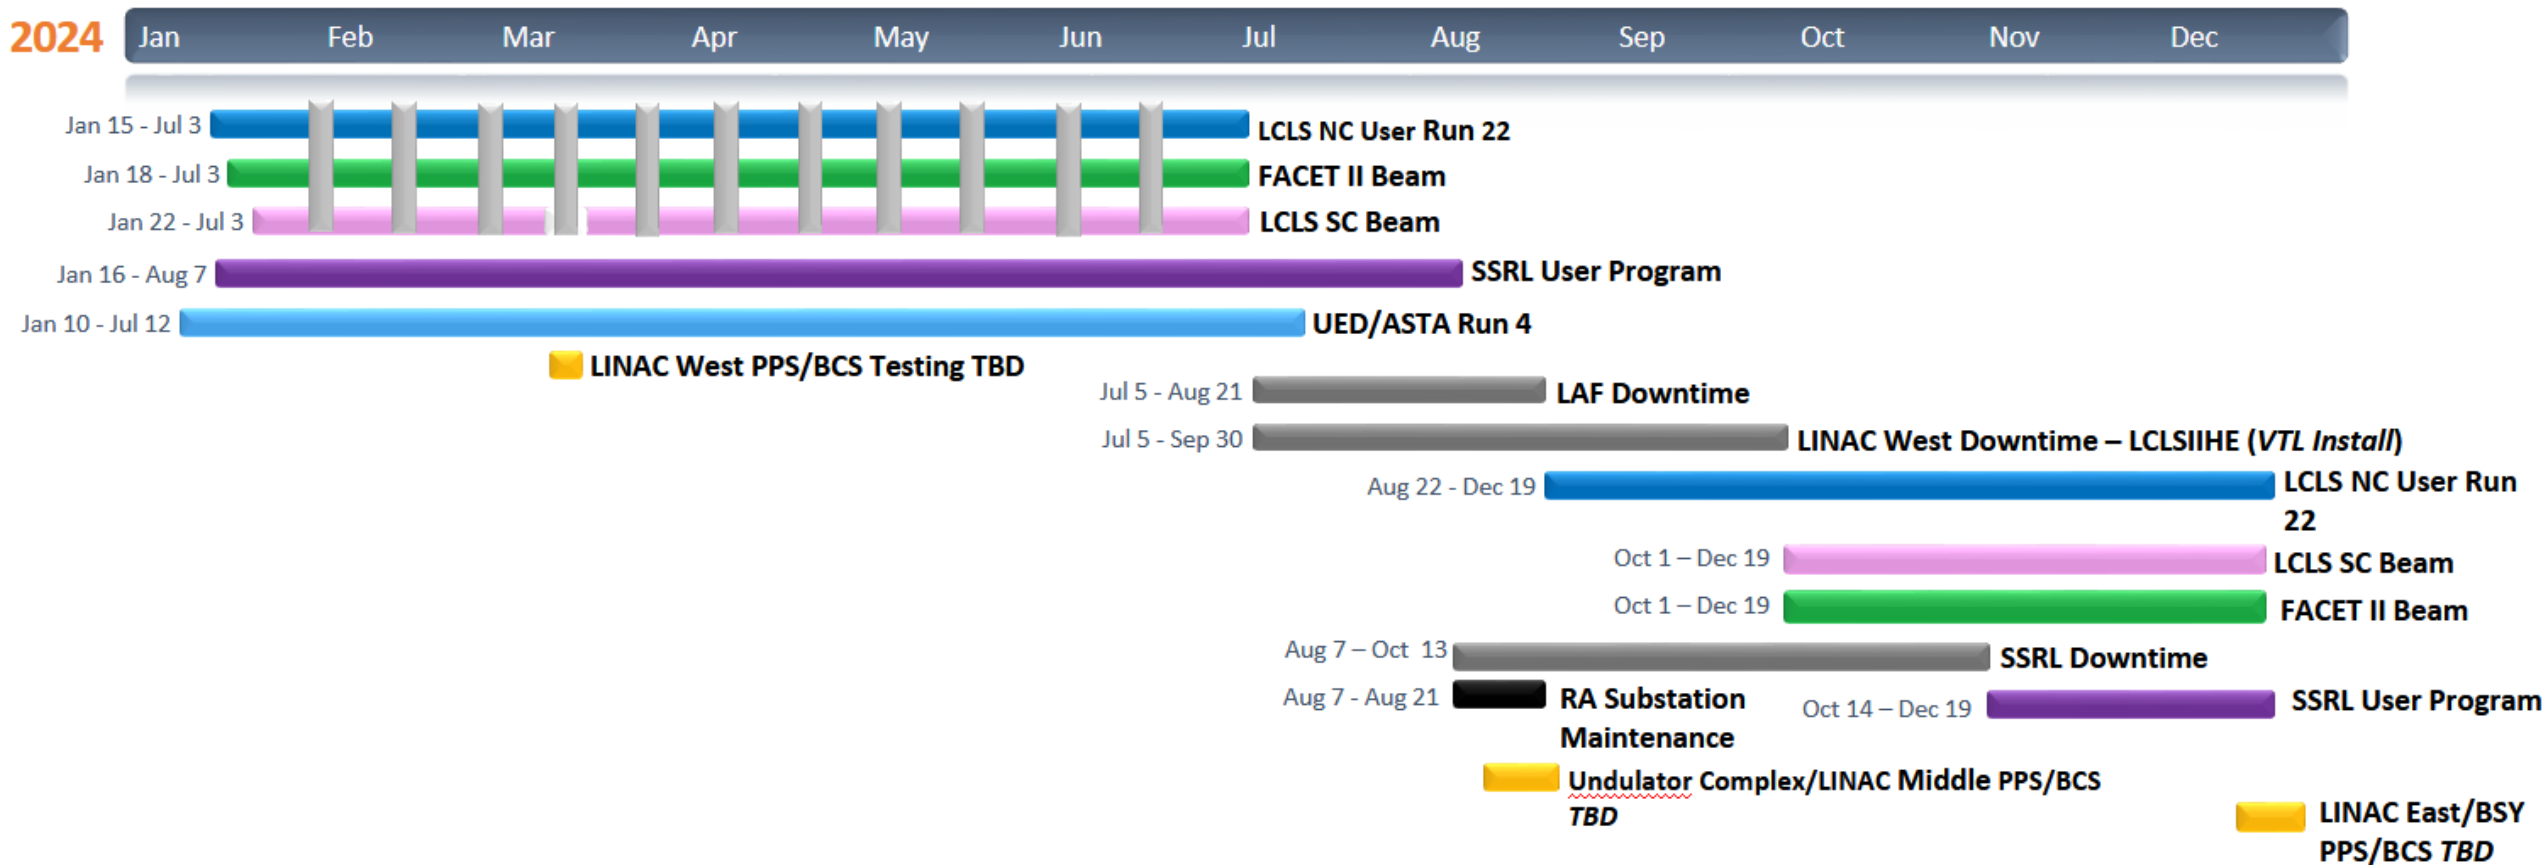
2024 Jan Feb Mar Apr May Jun Jul Aug Sep Oct Nov Dec

Jan 15 - Jul 3 LCLS NC User Run 22

Jan 18 - Jul 3 FACET II Beam

Jan 22 - Jul 3 LCLS SC Beam

Jan 16 - Aug 7 SSRL User Program

Jan 10 - Jul 12 UED/ASTA Run 4

LINAC West PPS/BCS Testing TBD

Jul 5 - Aug 21 LAF Downtime

Jul 5 - Sep 30 LINAC West Downtime – LCLSIIHE (*VTL Install*)

Aug 22 - Dec 19 LCLS NC User Run 22

Oct 1 – Dec 19 LCLS SC Beam

Oct 1 – Dec 19 FACET II Beam

Aug 7 – Oct 13 SSRL Downtime

Aug 7 - Aug 21 RA Substation Maintenance

Oct 14 – Dec 19 SSRL User Program

Undulator Complex/LINAC Middle PPS/BCS *TBD*

LINAC East/BSY PPS/BCS *TBD*